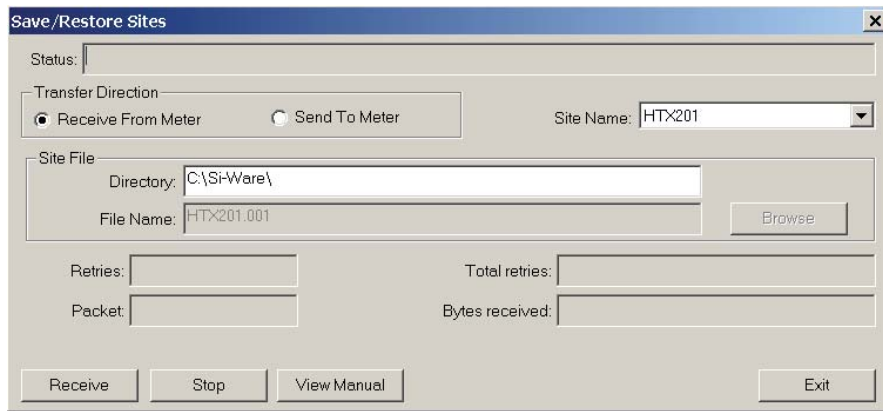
Save/Restore Sites

Status:

Transfer Direction

Receive From Meter

Send To Meter

Site Name: HTX201

Site File

Directory: C:\Si-Ware\

File Name: HTX201.001

Browse

Retries:

Total retries:

Packet:

Bytes received:

Receive

Stop

View Manual

Exit